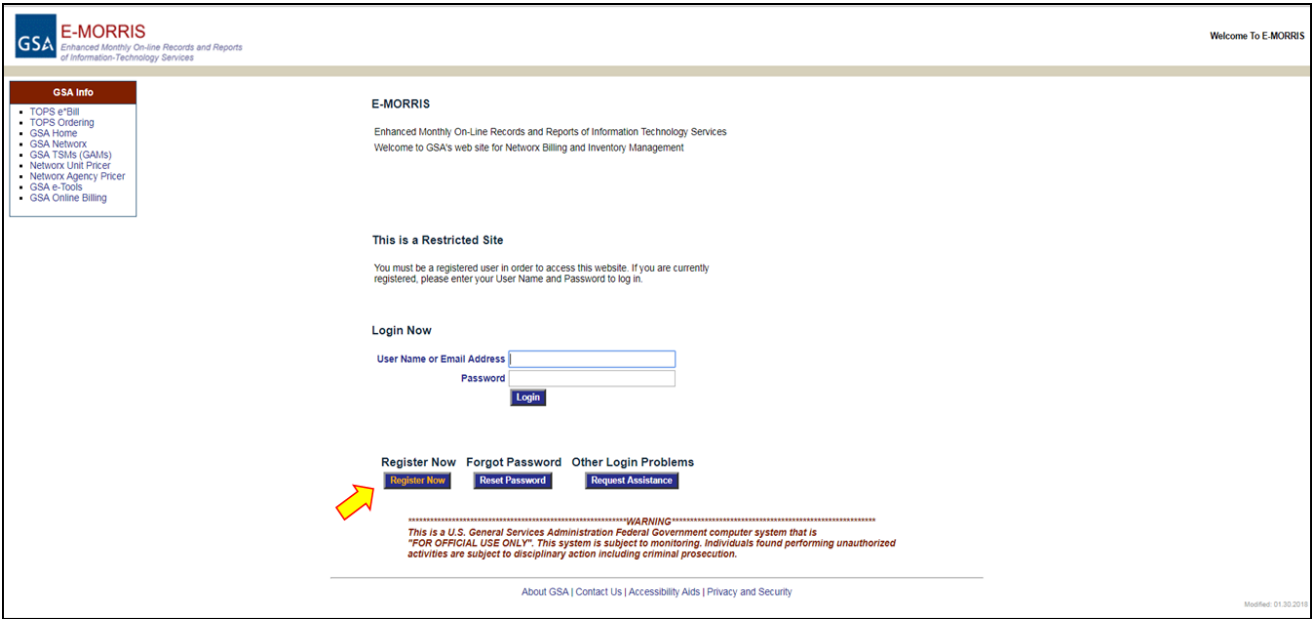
GSA E-MORRIS
Enhanced Monthly On-line Records and Reports of Information-Technology Services

Welcome To E-MORRIS

GSA Info
- TOPS e*Bill
- TOPS Ordering
- GSA Home
- GSA Networx
- GSA TSMs (GAMs)
- Networx Unit Pricer
- Networx Agency Pricer
- GSA e-Tools
- GSA Online Billing

E-MORRIS

Enhanced Monthly On-Line Records and Reports of Information Technology Services
Welcome to GSA's web site for Networx Billing and Inventory Management

This is a Restricted Site

You must be a registered user in order to access this website. If you are currently registered, please enter your User Name and Password to log in.

Login Now

User Name or Email Address
Password
Login

Register Now Forgot Password Other Login Problems
Register Now Reset Password Request Assistance

****************************************************************WARNING****************************************************************
This is a U.S. General Services Administration Federal Government computer system that is "FOR OFFICIAL USE ONLY". This system is subject to monitoring. Individuals found performing unauthorized activities are subject to disciplinary action including criminal prosecution.

About GSA | Contact Us | Accessibility Aids | Privacy and Security

Modified: 01.30.2018